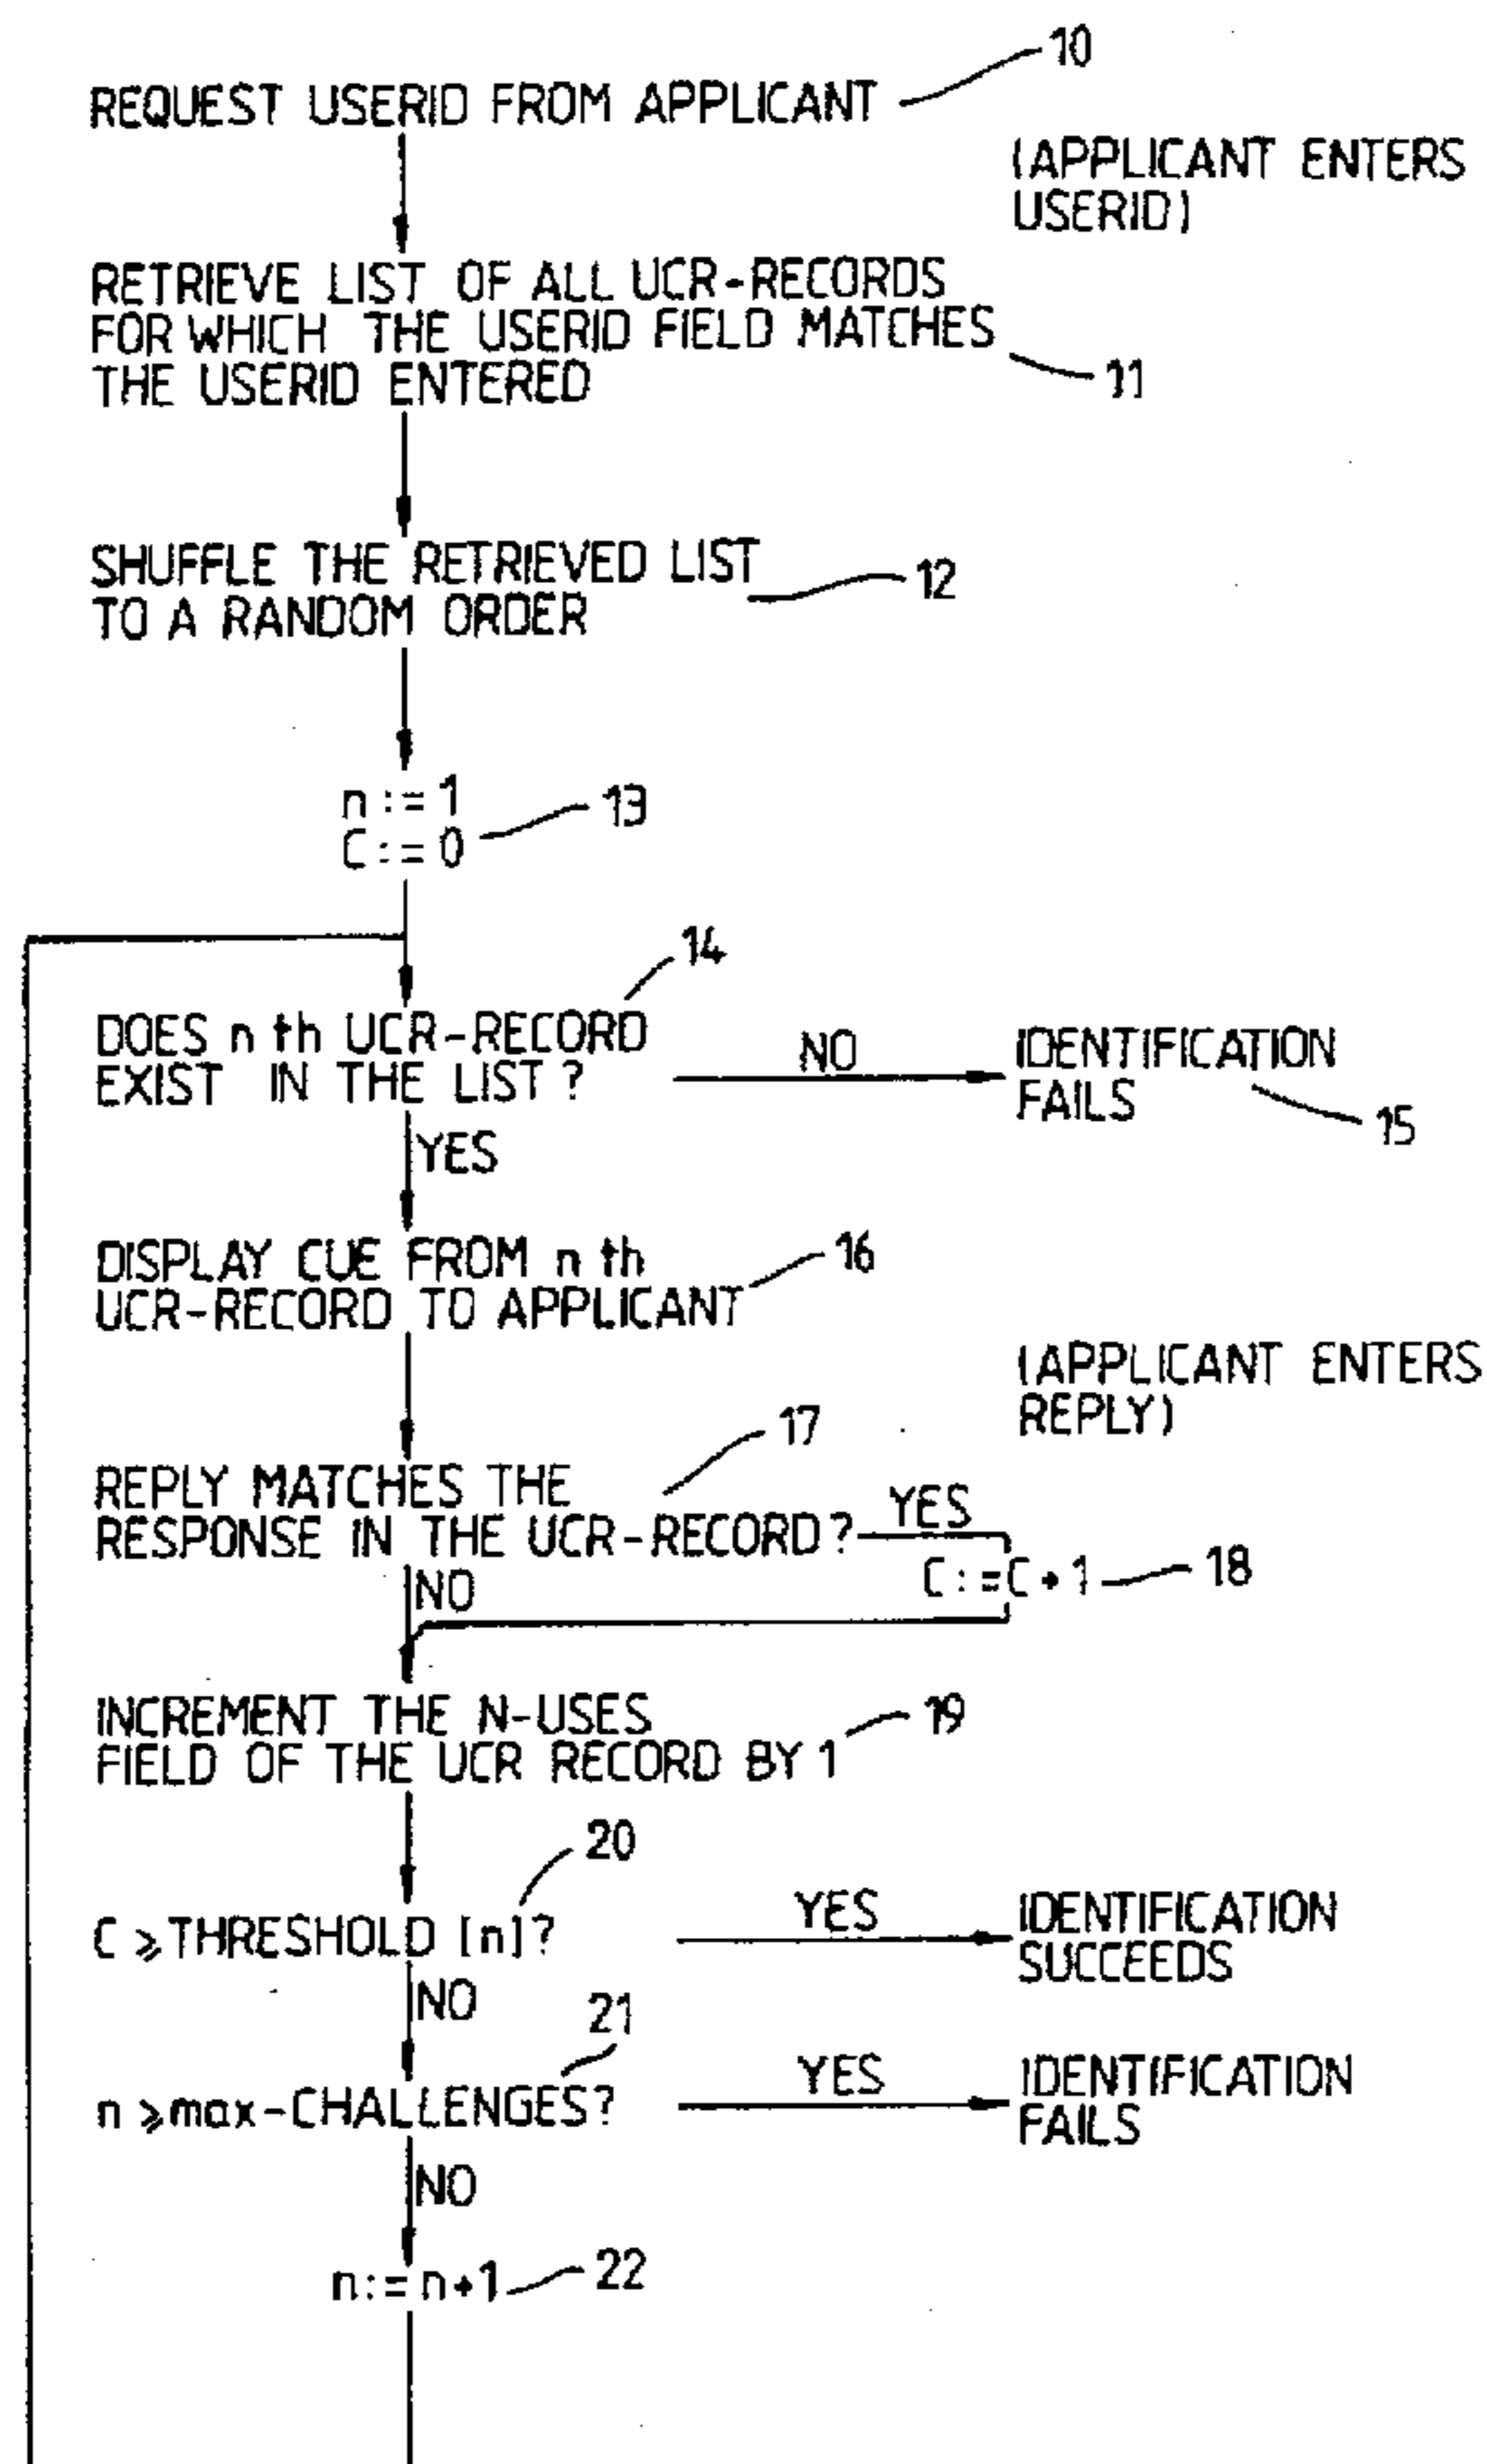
REQUEST USERID FROM APPLICANT 10

(APPLICANT ENTERS USERID)

RETRIEVE LIST OF ALL UCR-RECORDS FOR WHICH THE USERID FIELD MATCHES THE USERID ENTERED 11

SHUFFLE THE RETRIEVED LIST TO A RANDOM ORDER 12

$n := 1$
$C := 0$ 13

14
DOES n th UCR-RECORD EXIST IN THE LIST?

NO

IDENTIFICATION FAILS 15

YES

DISPLAY CUE FROM n th UCR-RECORD TO APPLICANT 16

(APPLICANT ENTERS REPLY)

17
REPLY MATCHES THE RESPONSE IN THE UCR-RECORD?

YES

$C := C + 1$ 18

NO

INCREMENT THE N-USES FIELD OF THE UCR RECORD BY 1 19

20
$C \geqslant$ THRESHOLD [n]?

YES

IDENTIFICATION SUCCEEDS

NO

21
$n \geqslant$ max-CHALLENGES?

YES

IDENTIFICATION FAILS

NO

$n := n + 1$ 22